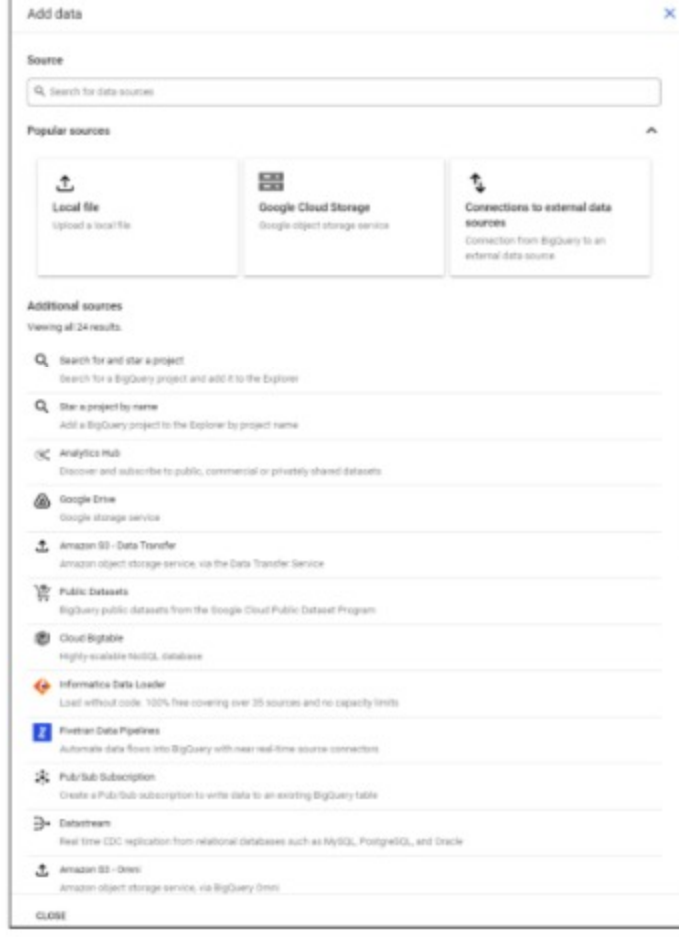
Add data

Source

Search for data sources

Popular sources

Local file
Upload a local file

Google Cloud Storage
Google object storage service

Connections to external data sources
Connection from BigQuery to an external data source

Additional sources
Viewing all 24 results.

Search for and star a project
Search for a BigQuery project and add it to the Explorer

Star a project by name
Add a BigQuery project to the Explorer by project name

Analytics Hub
Discover and subscribe to public, commercial or privately shared datasets

Google Drive
Google storage service

Amazon S3 - Data Transfer
Amazon object storage service, via the Data Transfer Service

Public Datasets
BigQuery public datasets from the Google Cloud Public Dataset Program

Cloud Bigtable
Highly-scalable NoSQL database

Informatica Data Loader
Load without code. 100% free covering over 35 sources and no capacity limits

Fivetran Data Pipelines
Automate data flows into BigQuery with near real-time source connectors

Pub/Sub Subscription
Create a Pub/Sub subscription to write data to an existing BigQuery table

Datastream
Real time CDC replication from relational databases such as MySQL, PostgreSQL, and Oracle

Amazon S3 - Omni
Amazon object storage service, via BigQuery Omni

CLOSE